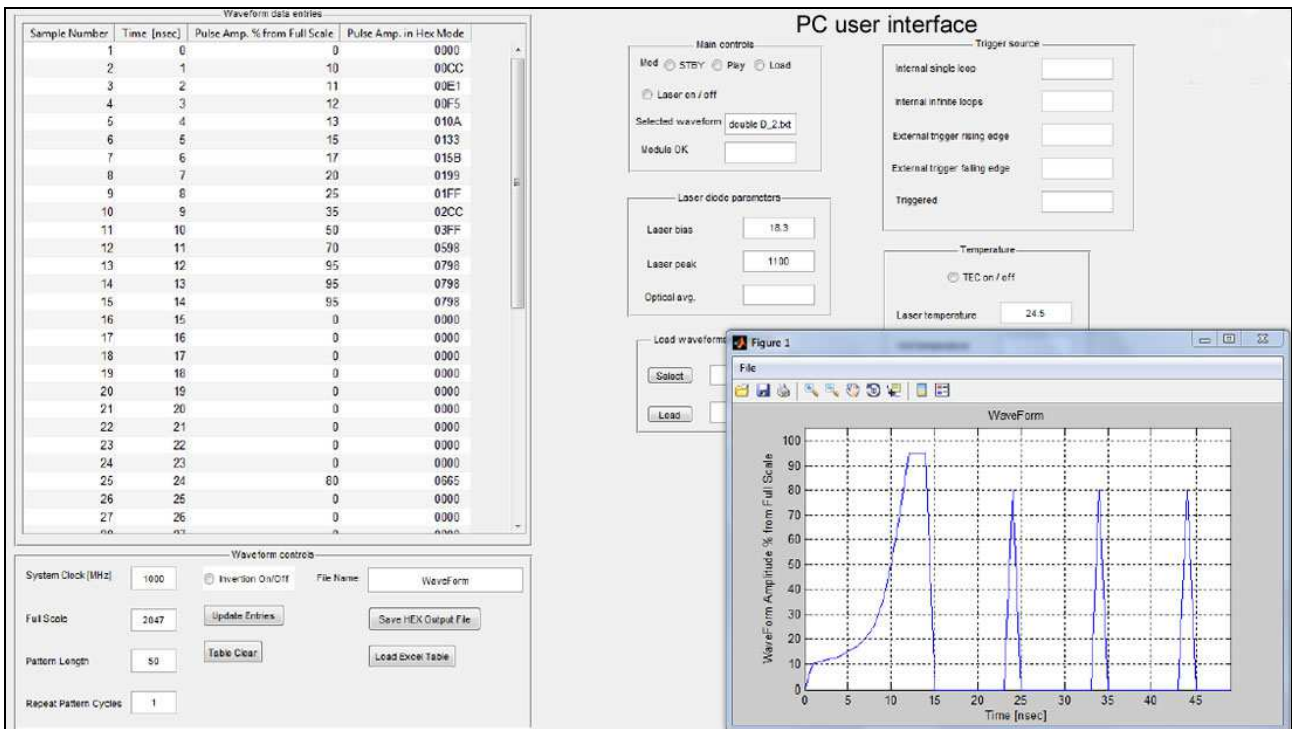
Waveform data entries

| Sample Number | Time [nsec] | Pulse Amp. % from Full Scale | Pulse Amp. in Hex Mode |
|---|---|---|---|
| 1 | 0 | 0 | 0000 |
| 2 | 1 | 10 | 00CC |
| 3 | 2 | 11 | 00E1 |
| 4 | 3 | 12 | 00F5 |
| 5 | 4 | 13 | 010A |
| 6 | 5 | 15 | 0133 |
| 7 | 6 | 17 | 015B |
| 8 | 7 | 20 | 0199 |
| 9 | 8 | 25 | 01FF |
| 10 | 9 | 35 | 02CC |
| 11 | 10 | 50 | 03FF |
| 12 | 11 | 70 | 0598 |
| 13 | 12 | 95 | 0798 |
| 14 | 13 | 95 | 0798 |
| 15 | 14 | 95 | 0798 |
| 16 | 15 | 0 | 0000 |
| 17 | 16 | 0 | 0000 |
| 18 | 17 | 0 | 0000 |
| 19 | 18 | 0 | 0000 |
| 20 | 19 | 0 | 0000 |
| 21 | 20 | 0 | 0000 |
| 22 | 21 | 0 | 0000 |
| 23 | 22 | 0 | 0000 |
| 24 | 23 | 0 | 0000 |
| 25 | 24 | 80 | 0665 |
| 26 | 25 | 0 | 0000 |
| 27 | 26 | 0 | 0000 |

Waveform controls
System Clock [MHz] 1000
Invertion On/Off
File Name WaveForm
Full Scale 2047
Update Entries
Save HEX Output File
Pattern Length 50
Table Clear
Load Excel Table
Repeat Pattern Cycles 1

PC user interface

Main controls
Mod STBY Play Load
Laser on / off
Selected waveform double D_2.txt
Module OK

Trigger source
Internal single loop
Internal infinite loops
External trigger rising edge
External trigger falling edge
Triggered

Laser diode parameters
Laser bias 18.3
Laser peak 1100
Optical avg.

Temperature
TEC on / off
Laser temperature 24.5

Load waveforms
Select
Load

Figure 1
File
WaveForm
WaveForm Amplitude % from Full Scale
Time [nsec]
0 10 20 30 40 50 60 70 80 90 100
0 5 10 15 20 25 30 35 40 45